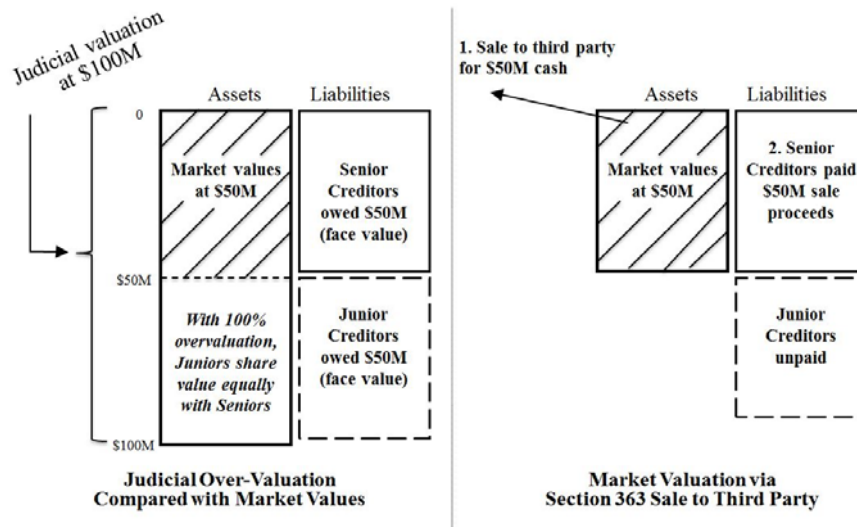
Judicial valuation at $100M

Assets

Liabilities

0

Market values at $50M

Senior Creditors owed $50M (face value)

$50M

With 100% overvaluation, Juniors share value equally with Seniors

Junior Creditors owed $50M (face value)

$100M

Judicial Over-Valuation Compared with Market Values

1. Sale to third party for $50M cash

Assets

Liabilities

Market values at $50M

2. Senior Creditors paid $50M sale proceeds

Junior Creditors unpaid

Market Valuation via Section 363 Sale to Third Party